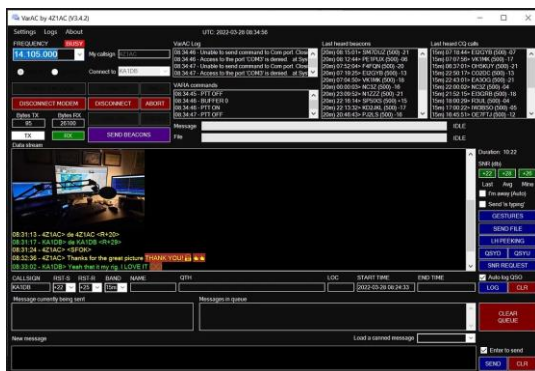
VarAC by 4Z1AC (V3.4.2)

Settings Logs About

UTC: 2022-03-26 08:34:56

FREQUENCY BUSY
14.105.000
My callsign 4Z1AC
Connect to KA1DB

DISCONNECT MODEM DISCONNECT ABORT

Bytes TX 95 Bytes RX 26100
TX RX SEND BEACONS

Data stream

VarAC Log
08:34:46 - Unable to send command to Com port: Close
08:34:46 - Access to the port 'COM3' is denied. at Sys
08:34:46 - Unable to send command to Com port: Close
08:34:46 - Access to the port 'COM3' is denied. at Sys

VARA commands
08:34:45 - PTT OFF
08:34:46 - BUFFER 0
08:34:46 - PTT ON
08:34:47 - PTT OFF

Last heard beacons
20m) 08:13:01> SM7DQZ (500) -21
20m) 08:12:44> PE1PUX (500) -06
20m) 07:52:04> F4FQN (500) -20
20m) 07:19:35> E32GYB (500) -13
20m) 07:04:50> VK1MK (500) -16
20m) 00:00:03> NC3Z (500) -16
20m) 23:09:52> N1ZZZ (500) -21
20m) 22:18:14> SP5IXS (500) -15
20m) 22:13:32> KD2JAL (500) -07
20m) 20:40:43> PJ2LS (500) -16

Last heard CQ calls
15m) 07:16:44> E32GYB (500) -07
15m) 07:07:56> VK1MK (500) -17
15m) 08:37:01> DH5KUY (500) -21
15m) 22:50:17> CO2DC (500) -13
15m) 22:43:01> EA5XG (500) -21
15m) 22:00:02> NC3Z (500) -04
15m) 21:52:15> E33GRB (500) -18
15m) 18:00:29> F3UL (500) -04
15m) 17:00:22> W8BGO (500) -05
15m) 16:45:51> OE3FTJ (500) -12

Message IDLE
File IDLE

08:31:13 - 4Z1AC> de 4Z1AC <R+20>
08:31:17 - KA1DB> de KA1DB <R+29>
08:31:24 - 4Z1AC> <SFOK>
08:32:36 - 4Z1AC> Thanks for the great picture THANK YOU!
08:33:02 - KA1DB> Yeah that it my rig. I LOVE IT

Duration: 10:22
SNR (db)
+22 +29 +29
Last Avg Max
I'm away (Auto)
Send "is typing"
GESTURES
SEND FILE
LH PEEKING
QSYD QSYU
SNR REQUEST

CALLSIGN RST-S RST-R BAND NAME QTH LOC START TIME END TIME
KA1DB +22 +25 15m 2022-03-26 08:24:33
Auto log QSO
LOG CLR

Message currently being sent
Messages in queue
CLEAR QUEUE

New message
Load a canned message
Enter to send
SEND CLR